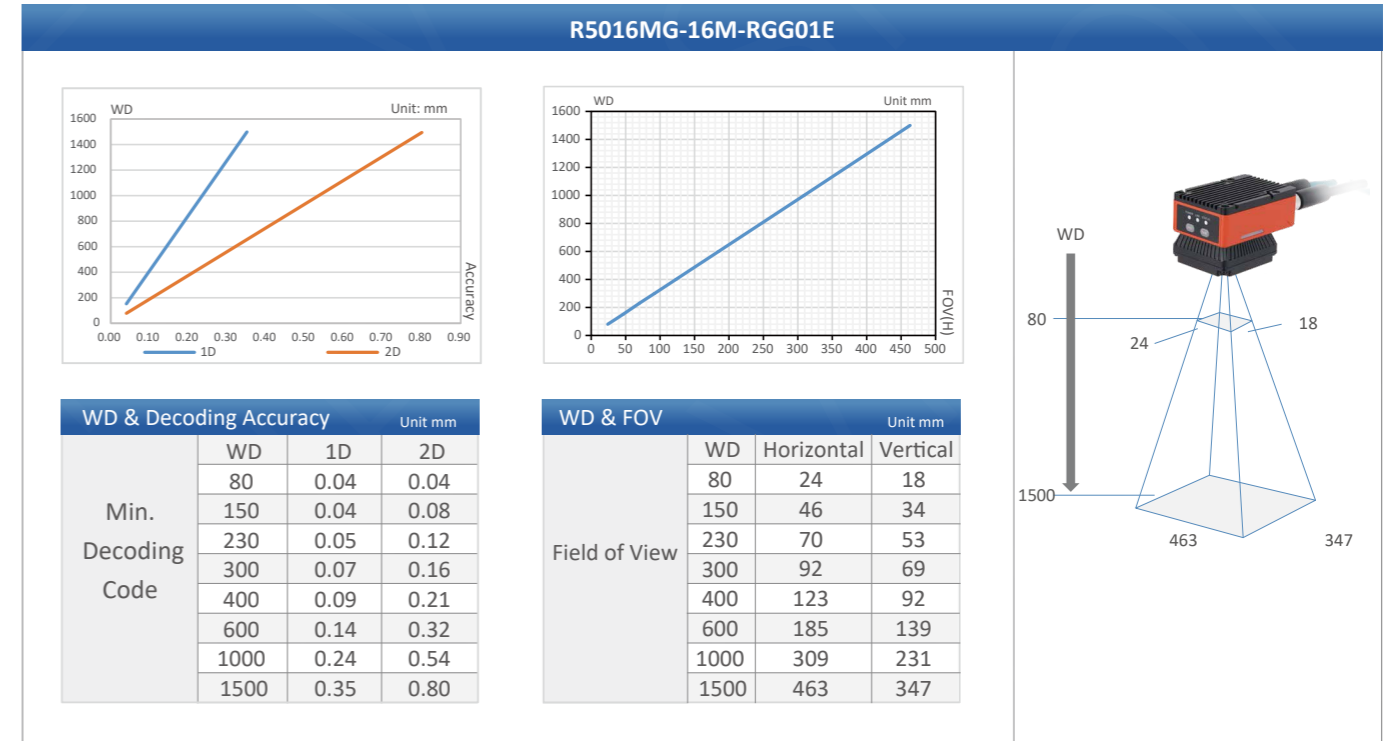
R5016MG-16M-RGG01E

WD
Unit: mm
1600
1400
1200
1000
800
600
400
200
0
0.00 0.10 0.20 0.30 0.40 0.50 0.60 0.70 0.80 0.90
Accuracy
1D
2D

WD
Unit mm
1600
1400
1200
1000
800
600
400
200
0
0 50 100 150 200 250 300 350 400 450 500
FOV(H)

WD
80
24
18
1500
463
347

WD & Decoding Accuracy Unit mm

| | WD | 1D | 2D |
|---|---|---|---|
| Min. Decoding Code | 80 | 0.04 | 0.04 |
| | 150 | 0.04 | 0.08 |
| | 230 | 0.05 | 0.12 |
| | 300 | 0.07 | 0.16 |
| | 400 | 0.09 | 0.21 |
| | 600 | 0.14 | 0.32 |
| | 1000 | 0.24 | 0.54 |
| | 1500 | 0.35 | 0.80 |

WD & FOV Unit mm

| | WD | Horizontal | Vertical |
|---|---|---|---|
| Field of View | 80 | 24 | 18 |
| | 150 | 46 | 34 |
| | 230 | 70 | 53 |
| | 300 | 92 | 69 |
| | 400 | 123 | 92 |
| | 600 | 185 | 139 |
| | 1000 | 309 | 231 |
| | 1500 | 463 | 347 |